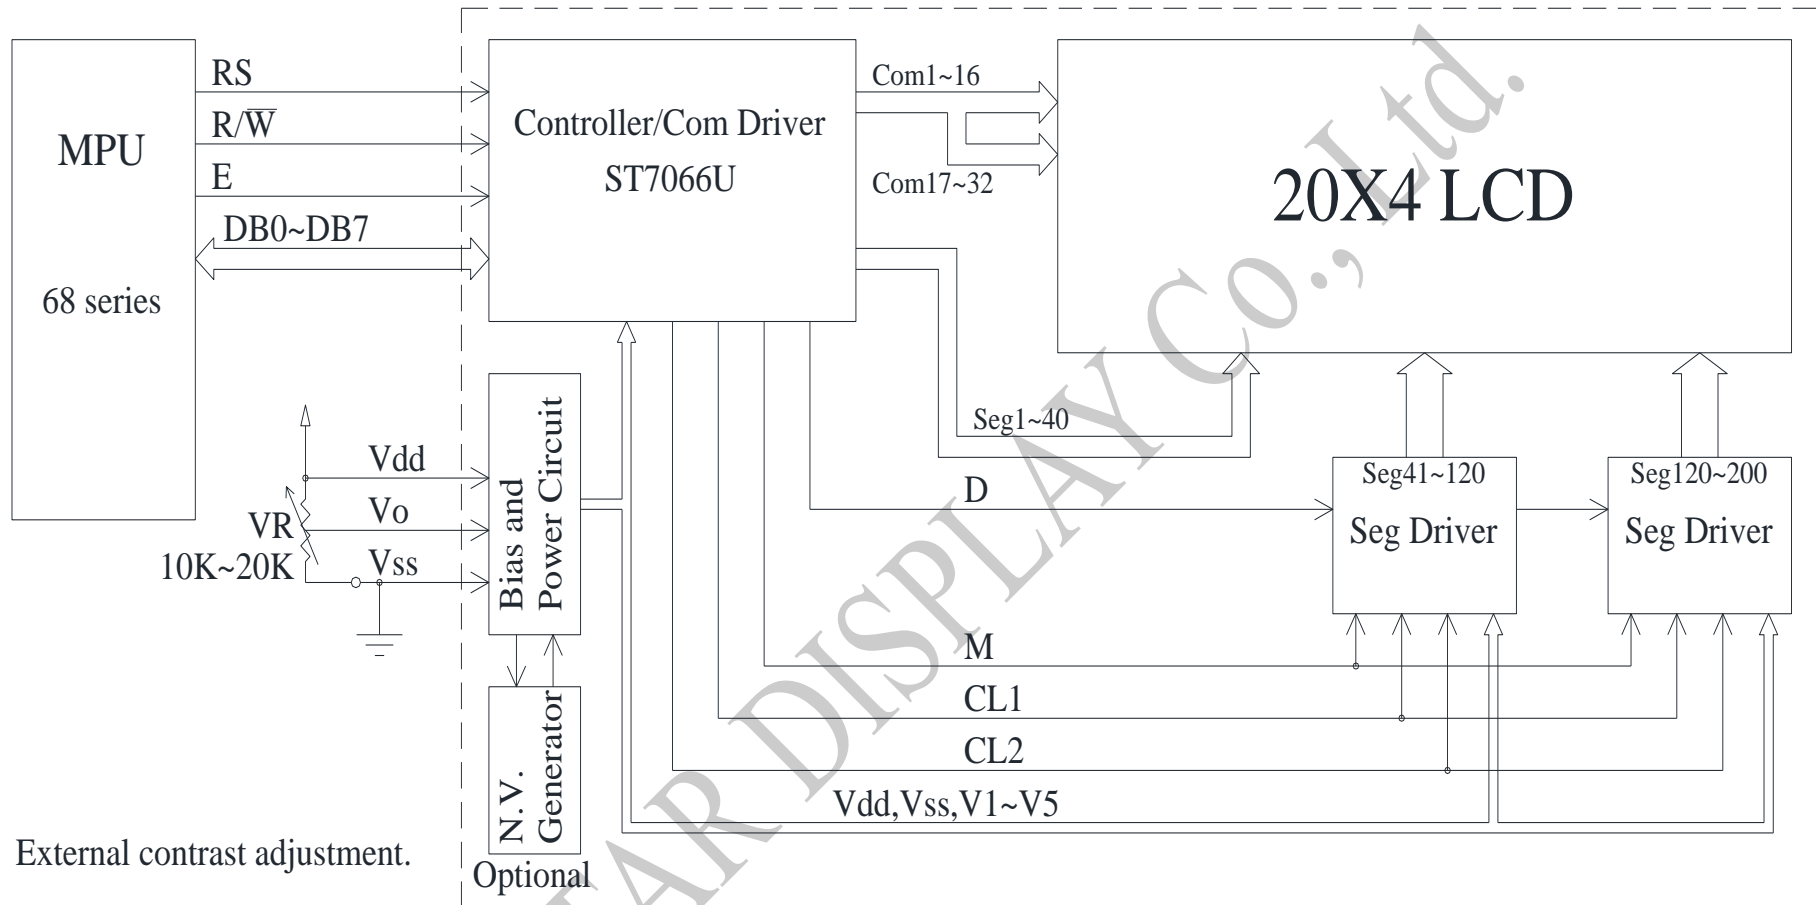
MPU

68 series

RS

R/$\overline{W}$

E

DB0~DB7

Controller/Com Driver
ST7066U

Com1~16

Com17~32

20X4 LCD

Vdd

Vo

Vss

VR
10K~20K

Bias and Power Circuit

N.V. Generator

Optional

Seg1~40

D

Seg41~120
Seg Driver

Seg120~200
Seg Driver

M

CL1

CL2

Vdd,Vss,V1~V5

External contrast adjustment.

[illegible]AR DISPLAY Co., Ltd.